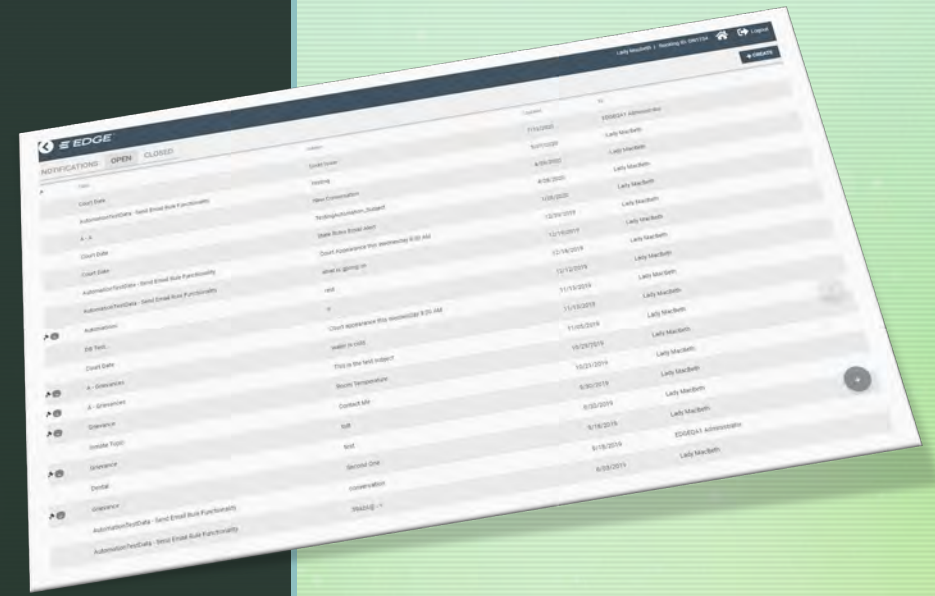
EDGE

Lady Macbeth | Resident ID: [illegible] Logout

+ CREATE

NOTIFICATIONS OPEN CLOSED

| Topic | Subject | Created | By |
|---|---|---|---|
| Court Date | Great Issue | 7/14/2020 | EDGE247 Administrator |
| AutomationTestData - Send Email Rule Functionality | Testing | 5/27/2020 | Lady Macbeth |
| A - A | New Conversation | 4/30/2020 | Lady Macbeth |
| Court Date | TestingAutomation_Subject | 4/28/2020 | Lady Macbeth |
| Court Date | State Rules Email alert | 1/28/2020 | Lady Macbeth |
| AutomationTestData - Send Email Rule Functionality | Court Appearance this Wednesday 8:30 AM | 12/20/2019 | Lady Macbeth |
| AutomationTestData - Send Email Rule Functionality | what is going on | 12/18/2019 | Lady Macbeth |
| Automation | test | 12/18/2019 | Lady Macbeth |
| Oil Test | tr | 12/12/2019 | Lady Macbeth |
| Court Date | Court appearance this Wednesday 8:30 AM | 11/13/2019 | Lady Macbeth |
| A - Grievances | water is cold | 11/13/2019 | Lady Macbeth |
| A - Grievances | This is the test subject | 11/05/2019 | Lady Macbeth |
| Grievance | Room Temperature | 10/29/2019 | Lady Macbeth |
| Inmate Topic | Contact Me | 10/21/2019 | Lady Macbeth |
| Grievance | test | 8/30/2019 | Lady Macbeth |
| Dental | test | 8/20/2019 | Lady Macbeth |
| Grievance | Second One | 8/19/2019 | Lady Macbeth |
| AutomationTestData - Send Email Rule Functionality | conservation | 8/19/2019 | EDGE247 Administrator |
| AutomationTestData - Send Email Rule Functionality | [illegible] | 8/20/2019 | Lady Macbeth |